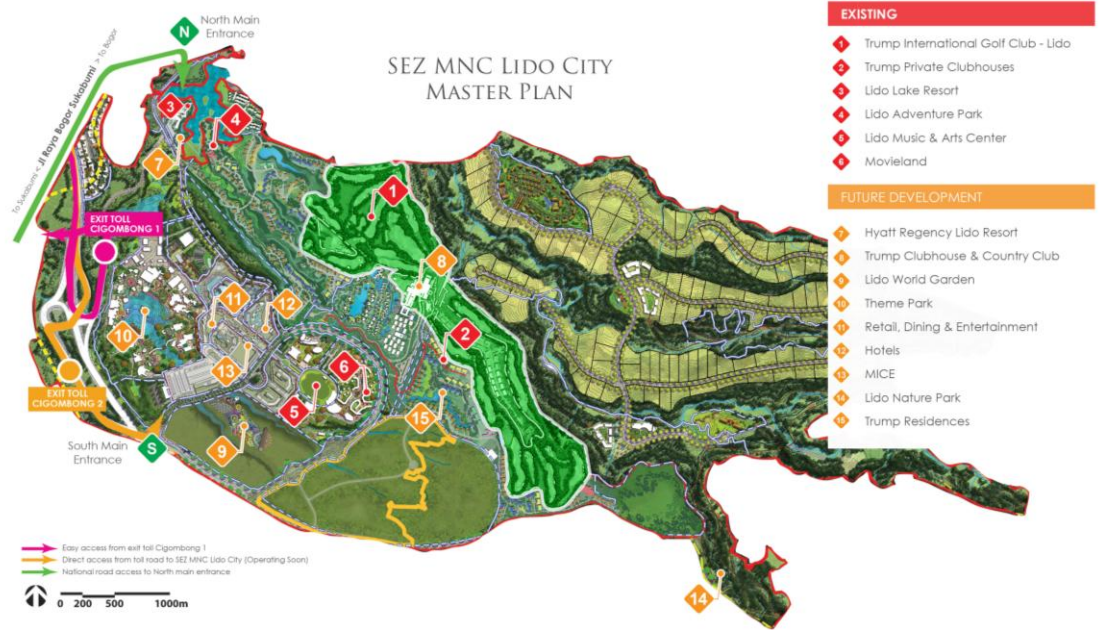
SEZ MNC Lido City
Master Plan

N
North Main Entrance

To Sukabumi < Jl Raya Bogor Sukabumi > To Bogor

EXIT TOLL CIGOMBONG 1

EXIT TOLL CIGOMBONG 2

S
South Main Entrance

1 2 3 4 5 6 7 8 9 10 11 12 13 14 15

EXISTING
1 Trump International Golf Club - Lido
2 Trump Private Clubhouses
3 Lido Lake Resort
4 Lido Adventure Park
5 Lido Music & Arts Center
6 Movieland

FUTURE DEVELOPMENT
7 Hyatt Regency Lido Resort
8 Trump Clubhouse & Country Club
9 Lido World Garden
10 Theme Park
11 Retail, Dining & Entertainment
12 Hotels
13 MICE
14 Lido Nature Park
15 Trump Residences

Easy access from exit toll Cigombong 1
Direct access from toll road to SEZ MNC Lido City (Operating Soon)
National road access to North main entrance

0 200 500 1000m